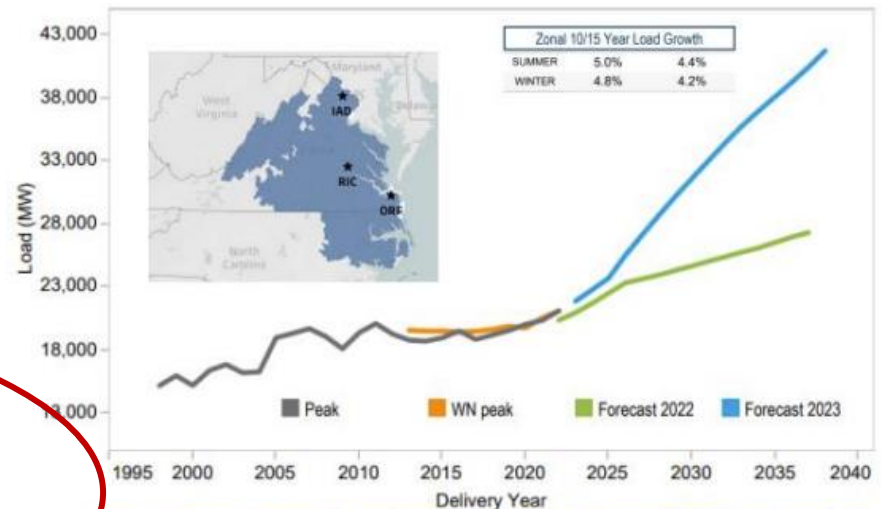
43,000
38,000
33,000
28,000
23,000
18,000
13,000

Load (MW)

Maryland
West Virginia
Delaware
North Carolina
IAD
RIC
ORF

| Zonal 10/15 Year Load Growth | | |
|---|---|---|
| SUMMER | 5.0% | 4.4% |
| WINTER | 4.8% | 4.2% |

Peak
WN peak
Forecast 2022
Forecast 2023

1995 2000 2005 2010 2015 2020 2025 2030 2035 2040

Delivery Year